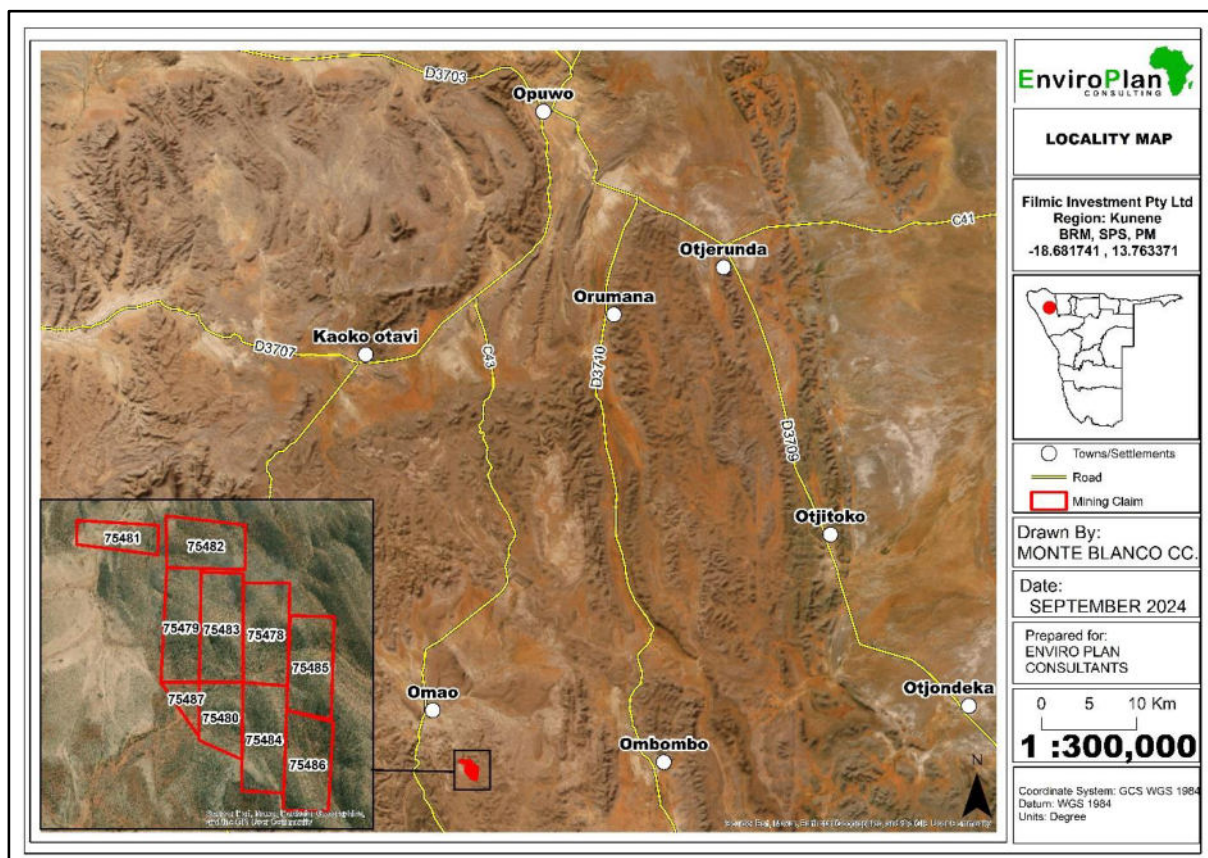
D3703
Opuwo
C41
Otjerunda
Orumana
Kaoko otavi
D3707
C43
D3710
D3709
Otjitoko
75481
75482
75479
75483
75478
75485
75487
75480
75484
75486
Omao
Ombombo
Otjondeka
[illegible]
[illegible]
N

EnviroPlan CONSULTING

LOCALITY MAP

Filmic Investment Pty Ltd
Region: Kunene
BRM, SPS, PM
-18.681741 , 13.763371

Towns/Settlements
Road
Mining Claim

Drawn By:
MONTE BLANCO CC.

Date:
SEPTEMBER 2024

Prepared for:
ENVIRO PLAN
CONSULTANTS

0 5 10 Km
1 :300,000

Coordinate System: GCS WGS 1984
Datum: WGS 1984
Units: Degree